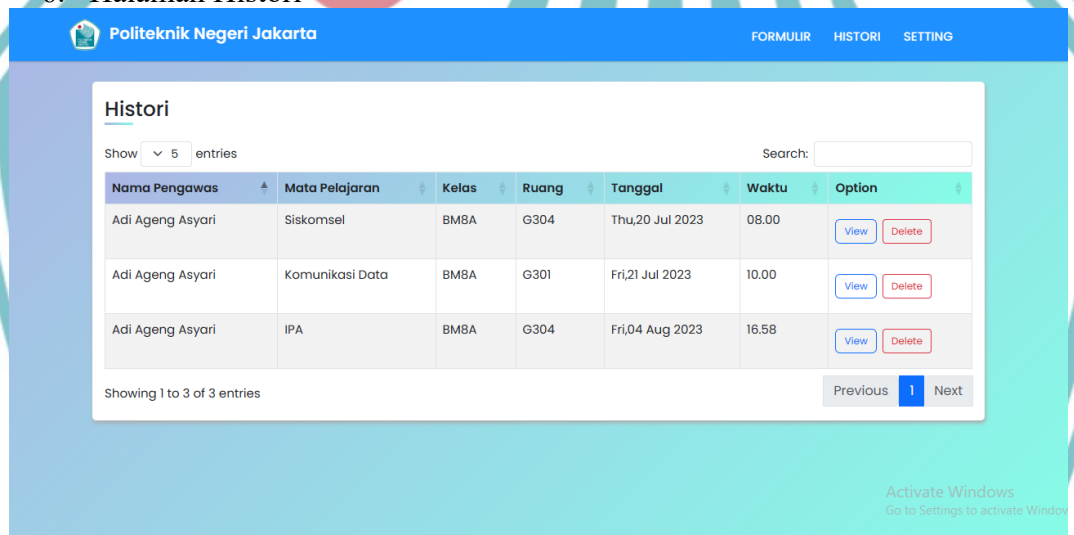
6. Halaman Histori

Politeknik Negeri Jakarta

FORMULIR HISTORI SETTING

Histori

Show 5 entries

Search:

| Nama Pengawas | Mata Pelajaran | Kelas | Ruang | Tanggal | Waktu | Option |
|---|---|---|---|---|---|---|
| Adi Ageng Asyari | Siskomsel | BM8A | G304 | Thu,20 Jul 2023 | 08.00 | View Delete |
| Adi Ageng Asyari | Komunikasi Data | BM8A | G301 | Fri,21 Jul 2023 | 10.00 | View Delete |
| Adi Ageng Asyari | IPA | BM8A | G304 | Fri,04 Aug 2023 | 16.58 | View Delete |

Showing 1 to 3 of 3 entries

Previous 1 Next

Activate Windows
Go to Settings to activate Window